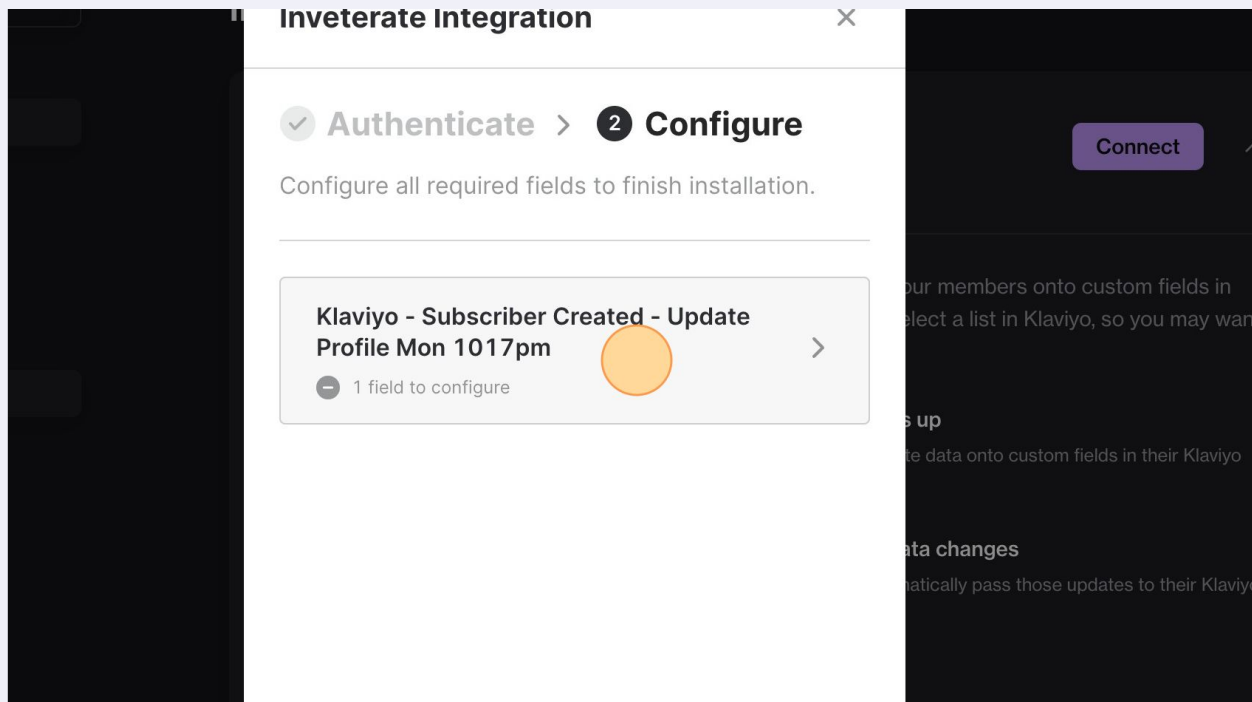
Inveterate Integration ×

Authenticate > 2 Configure

Configure all required fields to finish installation.

Klaviyo - Subscriber Created - Update Profile Mon 1017pm

1 field to configure

Connect

our members onto custom fields in
elect a list in Klaviyo, so you may wan

s up
te data onto custom fields in their Klaviyo

ata changes
natically pass those updates to their Klaviyo